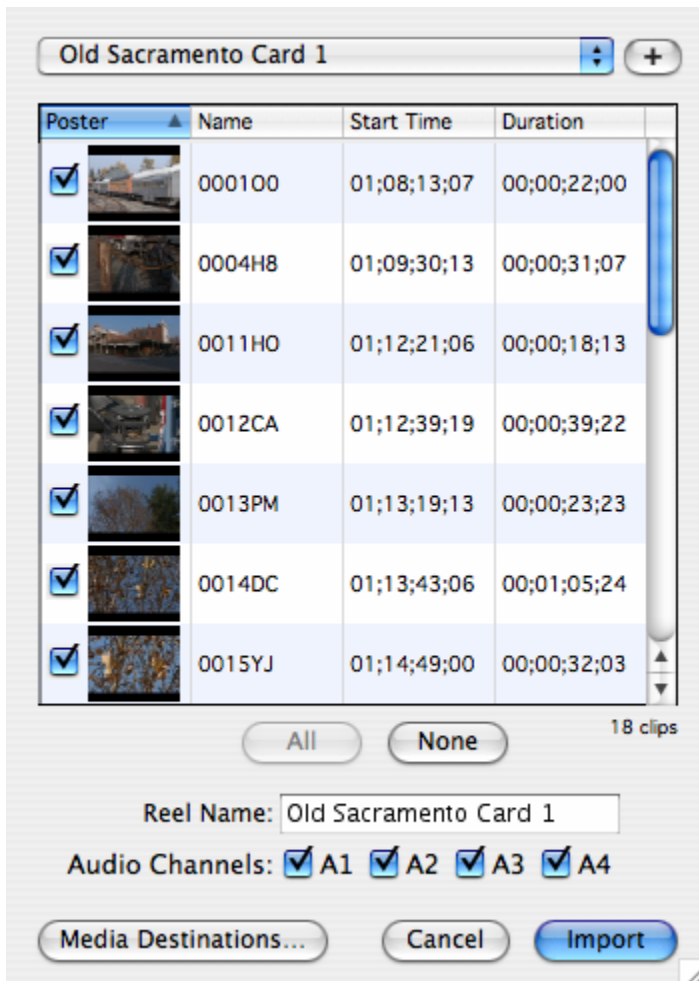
Old Sacramento Card 1

| Poster | Name | Start Time | Duration |
|---|---|---|---|
| | 0001O0 | 01;08;13;07 | 00;00;22;00 |
| | 0004H8 | 01;09;30;13 | 00;00;31;07 |
| | 0011HO | 01;12;21;06 | 00;00;18;13 |
| | 0012CA | 01;12;39;19 | 00;00;39;22 |
| | 0013PM | 01;13;19;13 | 00;00;23;23 |
| | 0014DC | 01;13;43;06 | 00;01;05;24 |
| | 0015YJ | 01;14;49;00 | 00;00;32;03 |

All None 18 clips

Reel Name: Old Sacramento Card 1

Audio Channels: A1 A2 A3 A4

Media Destinations... Cancel Import